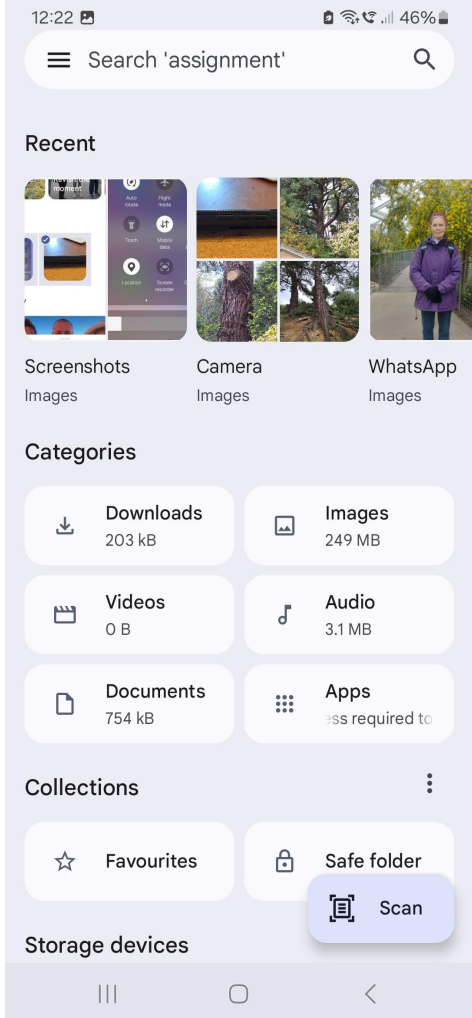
12:22 46%

Search 'assignment'

Recent

Screenshots
Images

Camera
Images

WhatsApp
Images

Categories

Downloads
203 kB

Images
249 MB

Videos
0 B

Audio
3.1 MB

Documents
754 kB

Apps
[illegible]ss required to

Collections

Favourites

Safe folder

Scan

Storage devices